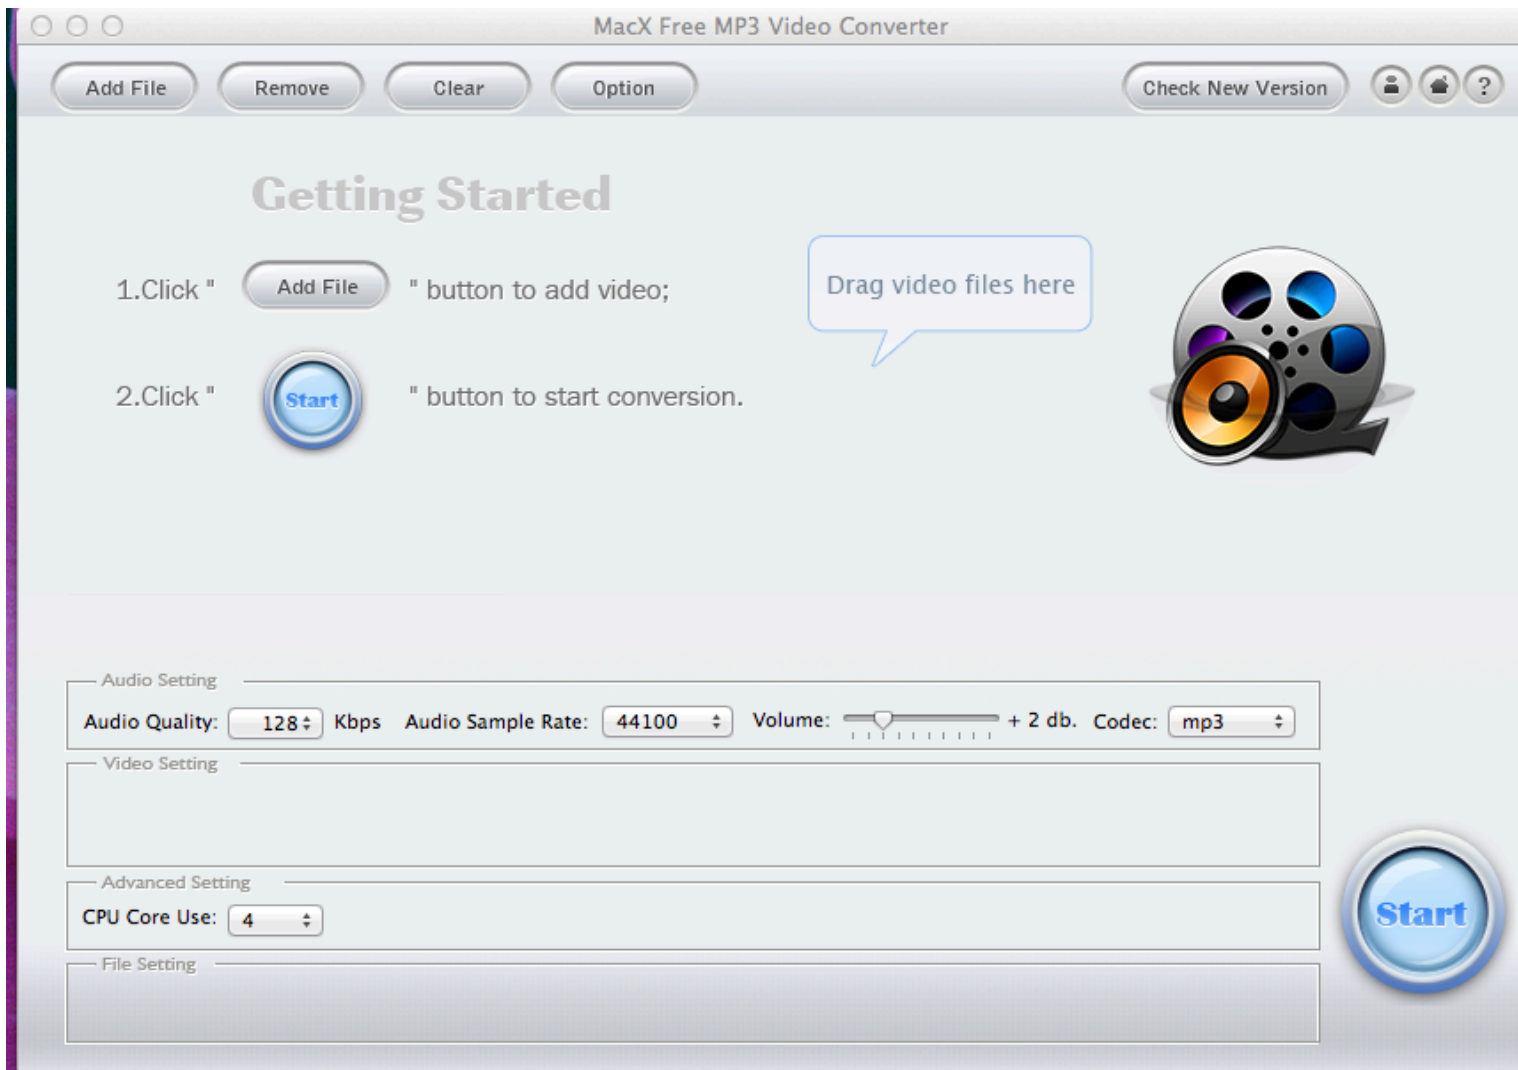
MacX Free MP3 Video Converter

Add File
Remove
Clear
Option
Check New Version
?

Getting Started

1.Click " Add File " button to add video;

2.Click " Start " button to start conversion.

Drag video files here

Audio Setting
Audio Quality: 128 Kbps Audio Sample Rate: 44100 Volume: + 2 db. Codec: mp3

Video Setting

Advanced Setting
CPU Core Use: 4

File Setting

Start